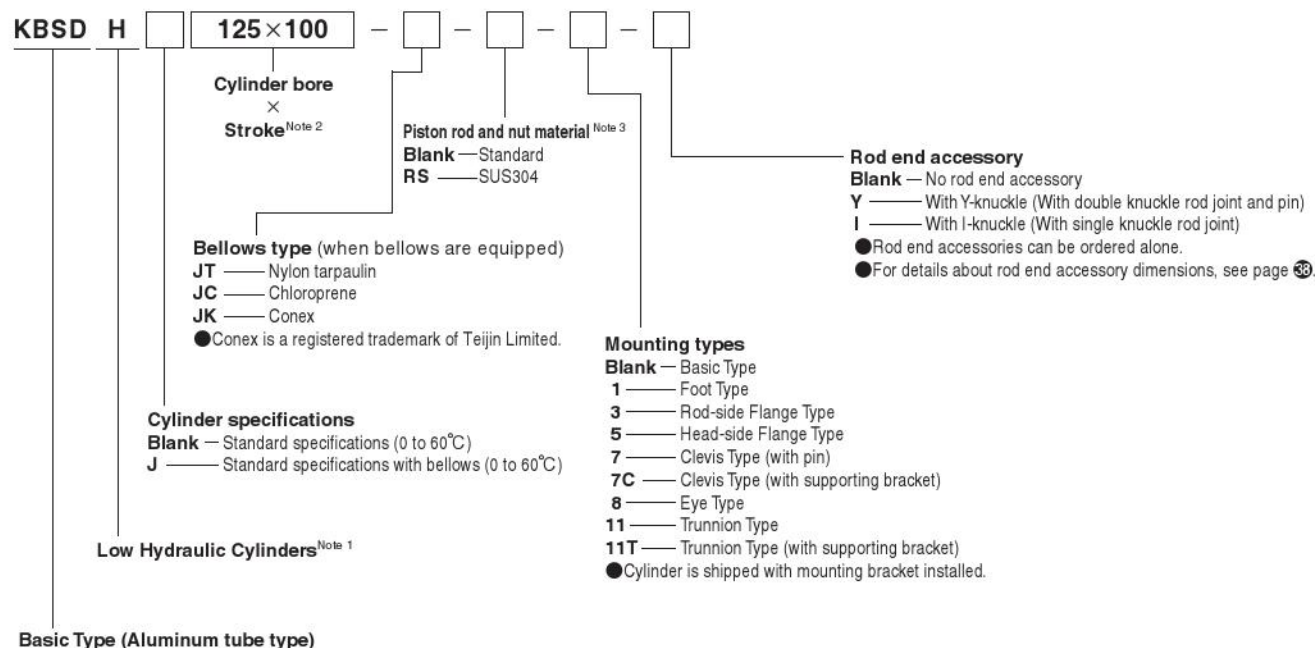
KBSD H [ ] 125×100 – [ ] – [ ] – [ ] – [ ]

Cylinder bore
×
Stroke$^{\text{Note 2}}$

Piston rod and nut material $^{\text{Note 3}}$
**Blank** — Standard
**RS** — SUS304

Rod end accessory
**Blank** — No rod end accessory
**Y** — With Y-knuckle (With double knuckle rod joint and pin)
**I** — With I-knuckle (With single knuckle rod joint)
●Rod end accessories can be ordered alone.
●For details about rod end accessory dimensions, see page ㊳.

Bellows type (when bellows are equipped)
**JT** — Nylon tarpaulin
**JC** — Chloroprene
**JK** — Conex
●Conex is a registered trademark of Teijin Limited.

Mounting types
**Blank** — Basic Type
**1** — Foot Type
**3** — Rod-side Flange Type
**5** — Head-side Flange Type
**7** — Clevis Type (with pin)
**7C** — Clevis Type (with supporting bracket)
**8** — Eye Type
**11** — Trunnion Type
**11T** — Trunnion Type (with supporting bracket)
●Cylinder is shipped with mounting bracket installed.

Cylinder specifications
**Blank** — Standard specifications (0 to 60℃)
**J** — Standard specifications with bellows (0 to 60℃)

Low Hydraulic Cylinders$^{\text{Note 1}}$

Basic Type (Aluminum tube type)